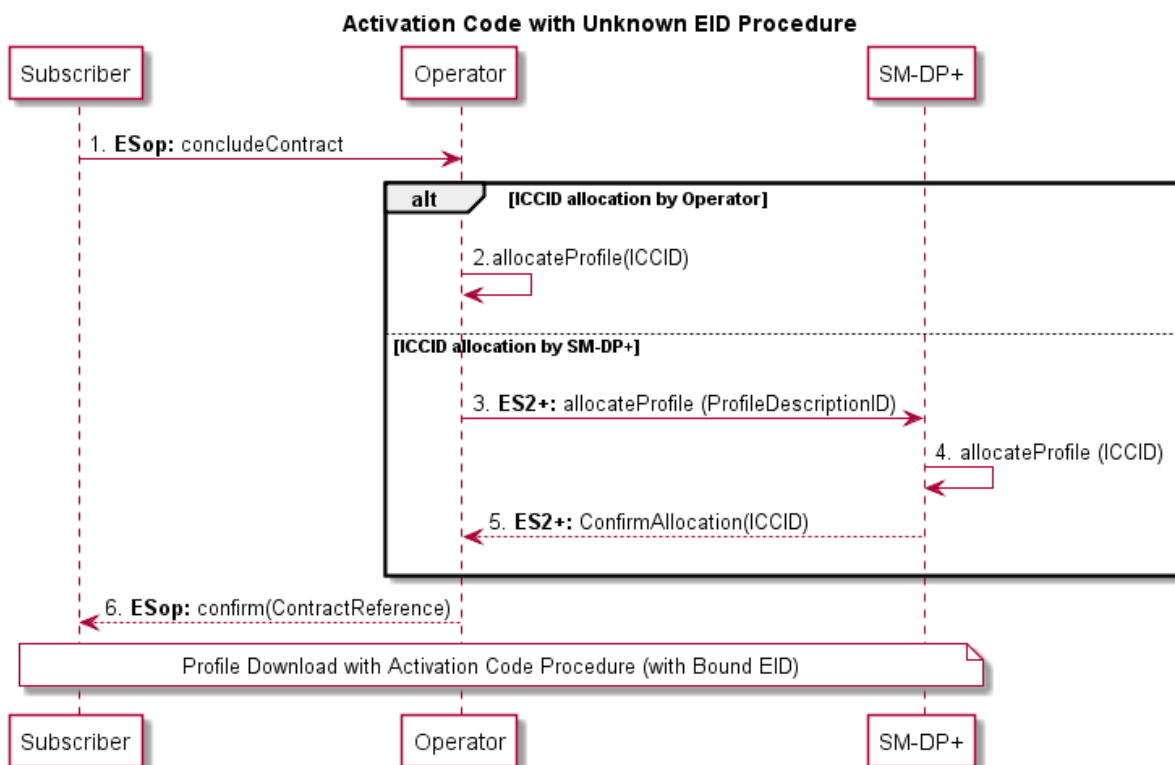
Activation Code with Unknown EID Procedure

Subscriber

Operator

SM-DP+

1. **ESop:** concludeContract

alt

[ICCID allocation by Operator]

2.allocateProfile(ICCID)

[ICCID allocation by SM-DP+]

3. **ES2+:** allocateProfile (ProfileDescriptionID)

4. allocateProfile (ICCID)

5. **ES2+:** ConfirmAllocation(ICCID)

6. **ESop:** confirm(ContractReference)

Profile Download with Activation Code Procedure (with Bound EID)

Subscriber

Operator

SM-DP+